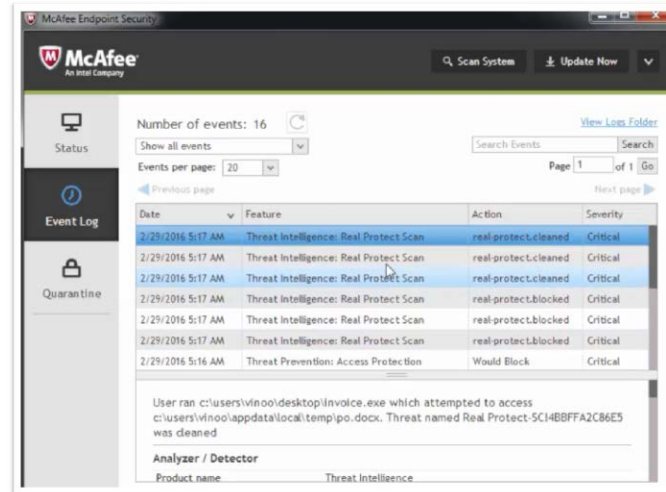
McAfee Endpoint Security

McAfee
An Intel Company

Scan System
Update Now

Status
Event Log
Quarantine

Number of events: 16

View Logs Folder

Show all events

Search Events
Search

Events per page: 20

Page 1 of 1 Go

Previous page
Next page

| Date | Feature | Action | Severity |
|---|---|---|---|
| 2/29/2016 5:17 AM | Threat Intelligence: Real Protect Scan | real-protect.cleaned | Critical |
| 2/29/2016 5:17 AM | Threat Intelligence: Real Protect Scan | real-protect.cleaned | Critical |
| 2/29/2016 5:17 AM | Threat Intelligence: Real Protect Scan | real-protect.cleaned | Critical |
| 2/29/2016 5:17 AM | Threat Intelligence: Real Protect Scan | real-protect.blocked | Critical |
| 2/29/2016 5:17 AM | Threat Intelligence: Real Protect Scan | real-protect.blocked | Critical |
| 2/29/2016 5:17 AM | Threat Intelligence: Real Protect Scan | real-protect.blocked | Critical |
| 2/29/2016 5:16 AM | Threat Prevention: Access Protection | Would Block | Critical |

User ran c:\users\vinoo\desktop\invoice.exe which attempted to access c:\users\vinoo\appdata\local\temp\po.docx. Threat named Real Protect-SCI4BBFFA2C86E5 was cleaned

Analyzer / Detector

Product name Threat Intelligence